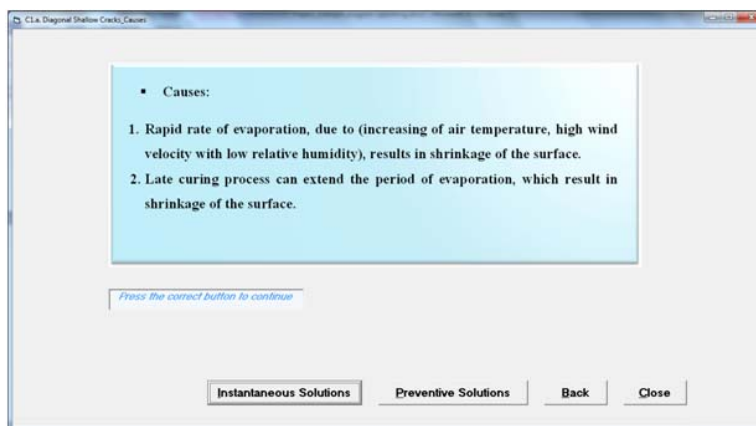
C1.a. Diagonal Shallow Cracks_Causes

▪ Causes:

1. Rapid rate of evaporation, due to (increasing of air temperature, high wind velocity with low relative humidity), results in shrinkage of the surface.

2. Late curing process can extend the period of evaporation, which result in shrinkage of the surface.

Press the correct button to continue

Instantaneous Solutions

Preventive Solutions

Back

Close